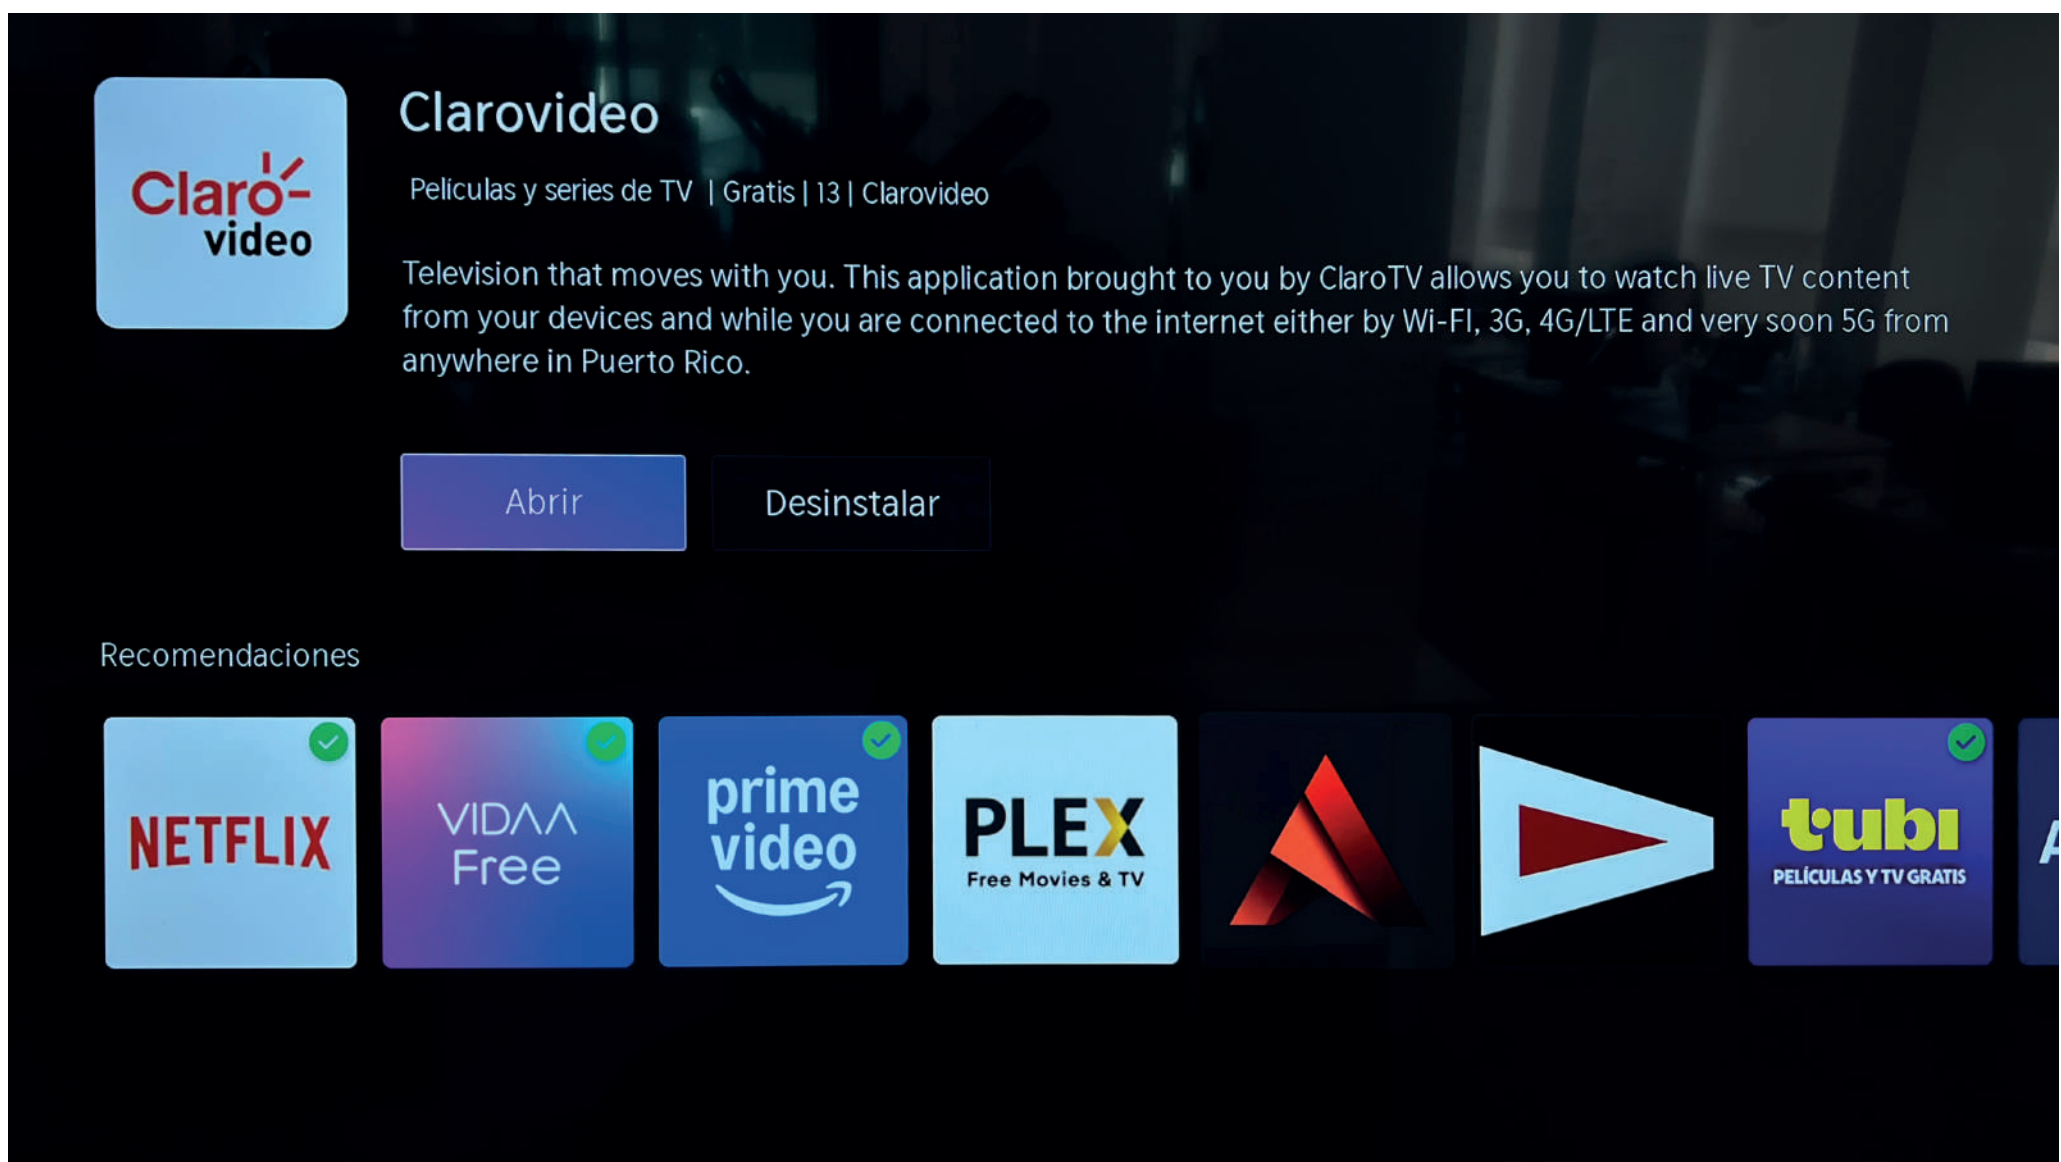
Claro video

Clarovideo

Peliculas y series de TV | Gratis | 13 | Clarovideo

Television that moves with you. This application brought to you by ClaroTV allows you to watch live TV content from your devices and while you are connected to the internet either by Wi-FI, 3G, 4G/LTE and very soon 5G from anywhere in Puerto Rico.

Abrir

Desinstalar

Recomendaciones

NETFLIX

VIDAA Free

prime video

PLEX Free Movies & TV

tubi PELÍCULAS Y TV GRATIS

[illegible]